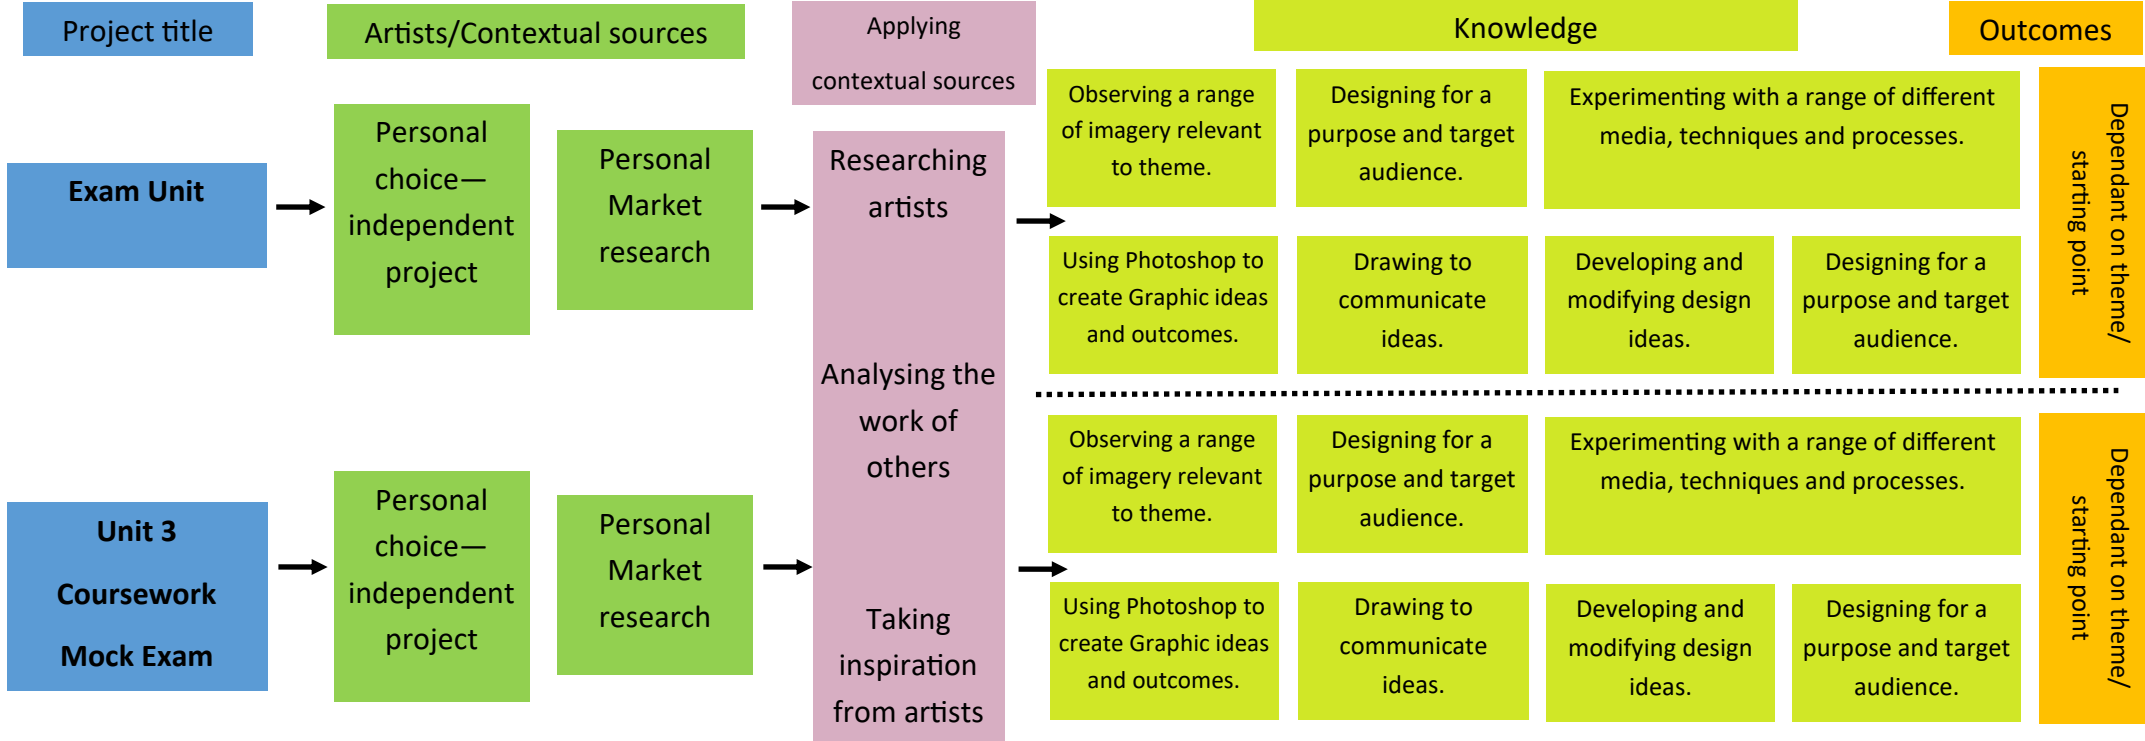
Project title

Artists/Contextual sources

Applying contextual sources

Knowledge

Outcomes

Exam Unit

Personal choice—independent project

Personal Market research

Researching artists

Analysing the work of others

Taking inspiration from artists

Observing a range of imagery relevant to theme.

Designing for a purpose and target audience.

Experimenting with a range of different media, techniques and processes.

Dependant on theme/ starting point

Using Photoshop to create Graphic ideas and outcomes.

Drawing to communicate ideas.

Developing and modifying design ideas.

Designing for a purpose and target audience.

Unit 3

Coursework

Mock Exam

Personal choice—independent project

Personal Market research

Observing a range of imagery relevant to theme.

Designing for a purpose and target audience.

Experimenting with a range of different media, techniques and processes.

Dependant on theme/ starting point

Using Photoshop to create Graphic ideas and outcomes.

Drawing to communicate ideas.

Developing and modifying design ideas.

Designing for a purpose and target audience.